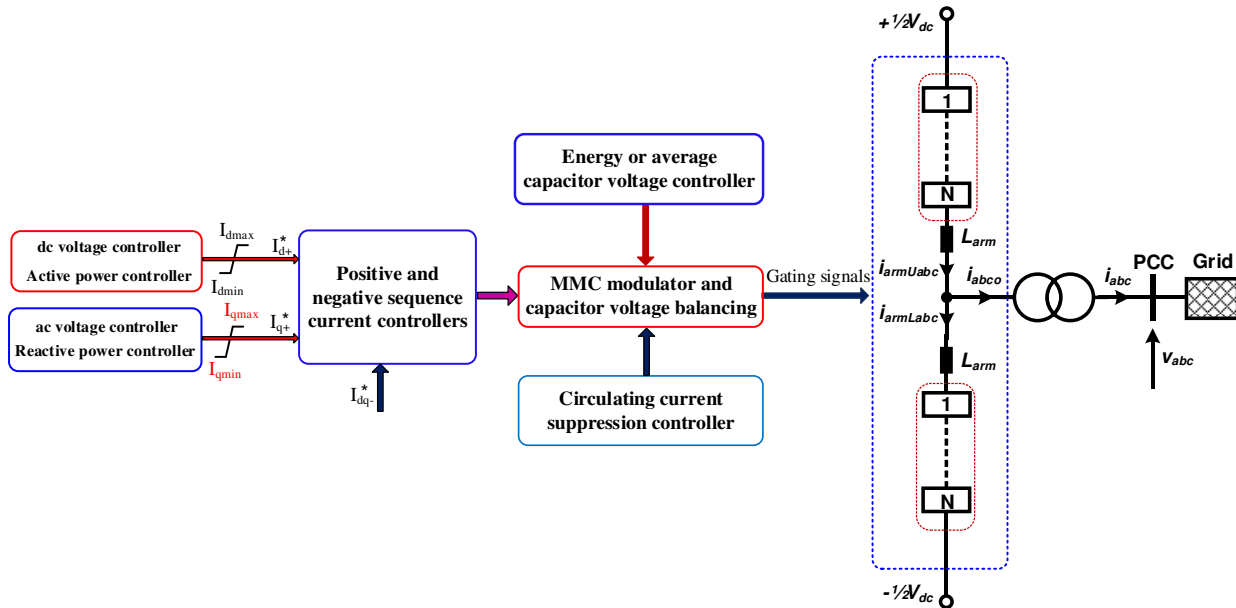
$+\frac{1}{2}V_{dc}$

Energy or average capacitor voltage controller

1

N

$L_{arm}$

dc voltage controller
Active power controller

$I_{dmax}$

$I^*_{d+}$

$I_{dmin}$

Positive and negative sequence current controllers

MMC modulator and capacitor voltage balancing

Gating signals

$i_{armUabc}$

$i_{abco}$

$i_{abc}$

PCC

Grid

ac voltage controller
Reactive power controller

$I_{qmax}$

$I^*_{q+}$

$I_{qmin}$

$i_{armLabc}$

$L_{arm}$

$v_{abc}$

$I^*_{dq-}$

Circulating current suppression controller

1

N

$-\frac{1}{2}V_{dc}$